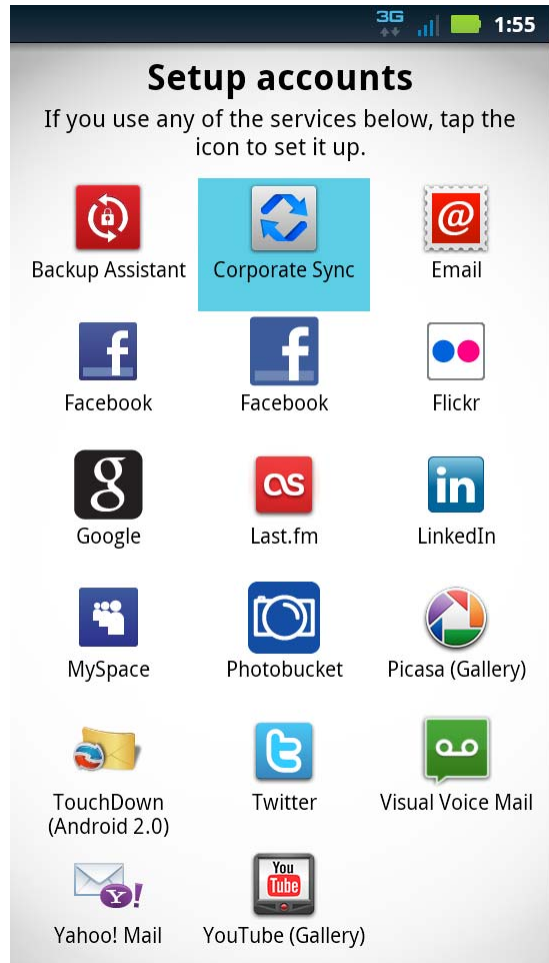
3G 1:55

Setup accounts

If you use any of the services below, tap the icon to set it up.

Backup Assistant
Corporate Sync
Email
Facebook
Facebook
Flickr
Google
Last.fm
LinkedIn
MySpace
Photobucket
Picasa (Gallery)
TouchDown (Android 2.0)
Twitter
Visual Voice Mail
Yahoo! Mail
You Tube
YouTube (Gallery)